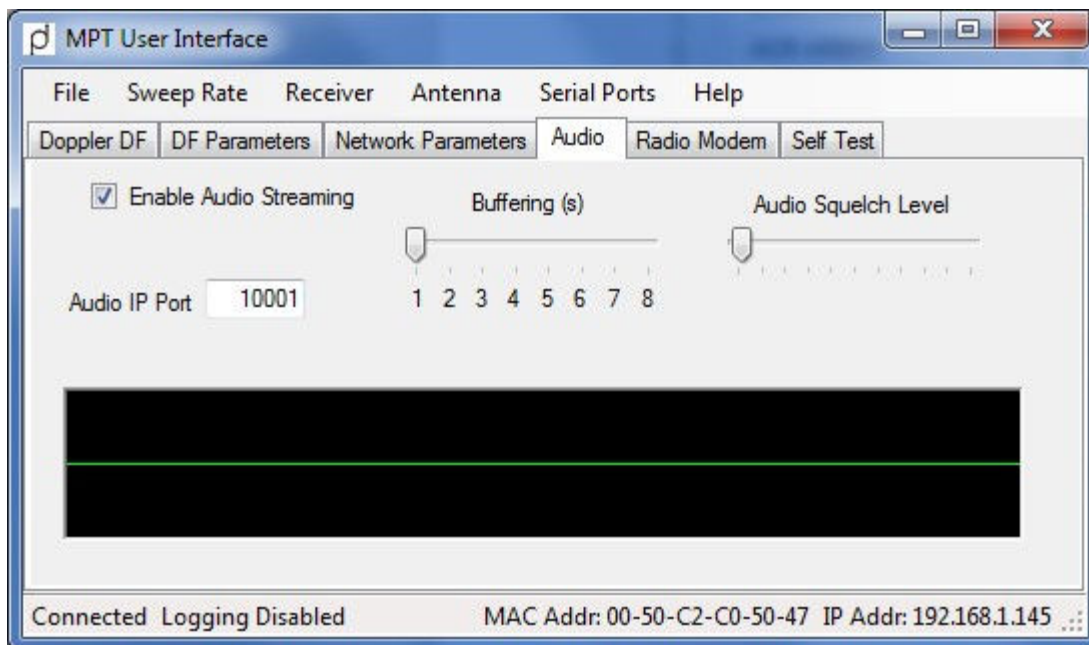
MPT User Interface

File Sweep Rate Receiver Antenna Serial Ports Help

Doppler DF | DF Parameters | Network Parameters | Audio | Radio Modem | Self Test

Enable Audio Streaming

Buffering (s)

Audio Squelch Level

1 2 3 4 5 6 7 8

Audio IP Port 10001

Connected Logging Disabled MAC Addr: 00-50-C2-C0-50-47 IP Addr: 192.168.1.145